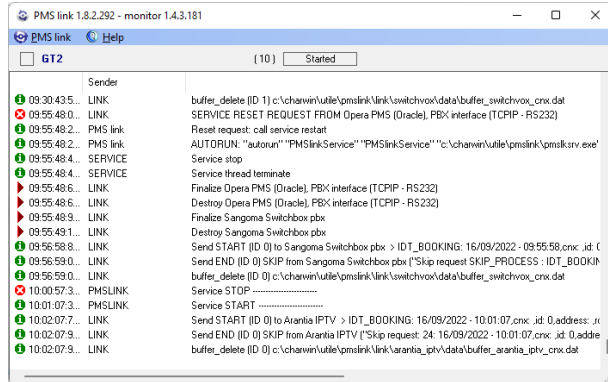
PMS link 1.8.2.292 - monitor 1.4.3.181

PMS link Help

GT2 (10) Started

| | Sender | |
|---|---|---|
| 09:30:43:5... | LINK | buffer_delete (ID 1) c:\charwin\utile\pmslink\link\switchvox\data\buffer_switchvox_cnx.dat |
| 09:55:48:0... | LINK | SERVICE RESET REQUEST FROM Opera PMS (Oracle), PBX interface (TCPIP - RS232) |
| 09:55:48:2... | PMS link | Reset request: call service restart |
| 09:55:48:2... | PMS link | AUTORUN: "autorun" "PMSlinkService" "PMSlinkService" "c:\charwin\utile\pmslink\pmslksrv.exe" |
| 09:55:48:4... | SERVICE | Service stop |
| 09:55:48:4... | SERVICE | Service thread terminate |
| 09:55:48:6... | LINK | Finalize Opera PMS (Oracle), PBX interface (TCPIP - RS232) |
| 09:55:48:6... | LINK | Destroy Opera PMS (Oracle), PBX interface (TCPIP - RS232) |
| 09:55:48:9... | LINK | Finalize Sangoma Switchbox pbx |
| 09:55:49:1... | LINK | Destroy Sangoma Switchbox pbx |
| 09:56:58:8... | LINK | Send START (ID 0) to Sangoma Switchbox pbx > IDT_BOOKING: 16/09/2022 - 09:55:58,cnx: ,id: 0 |
| 09:56:59:0... | LINK | Send END (ID 0) SKIP from Sangoma Switchbox pbx ("Skip request SKIP_PROCESS : IDT_BOOKIN |
| 09:56:59:0... | LINK | buffer_delete (ID 0) c:\charwin\utile\pmslink\link\switchvox\data\buffer_switchvox_cnx.dat |
| 10:00:57:3... | PMSLINK | Service STOP ---------------------- |
| 10:01:07:3... | PMSLINK | Service START ---------------------- |
| 10:02:07:7... | LINK | Send START (ID 0) to Arantia IPTV > IDT_BOOKING: 16/09/2022 - 10:01:07,cnx: ,id: 0,address: ,r |
| 10:02:07:9... | LINK | Send END (ID 0) SKIP from Arantia IPTV ("Skip request: 24: 16/09/2022 - 10:01:07,cnx: ,id: 0,addre |
| 10:02:07:9... | LINK | buffer_delete (ID 0) c:\charwin\utile\pmslink\link\arantia_iptv\data\buffer_arantia_iptv_cnx.dat |